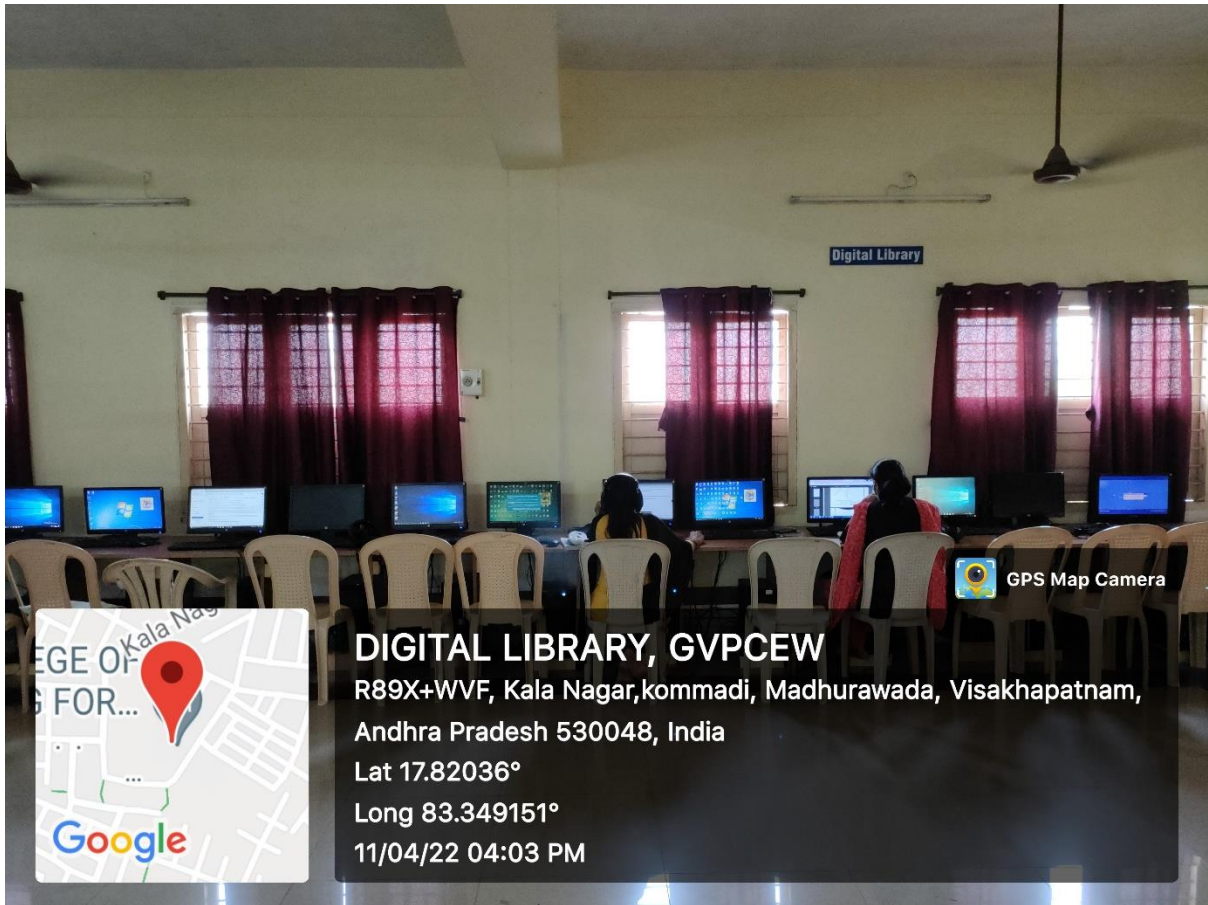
Digital Library

GPS Map Camera

Kala Nag
EGE OF
FOR...
Google

DIGITAL LIBRARY, GVPCEW
R89X+WVF, Kala Nagar,kommadi, Madhurawada, Visakhapatnam, Andhra Pradesh 530048, India
Lat 17.82036°
Long 83.349151°
11/04/22 04:03 PM